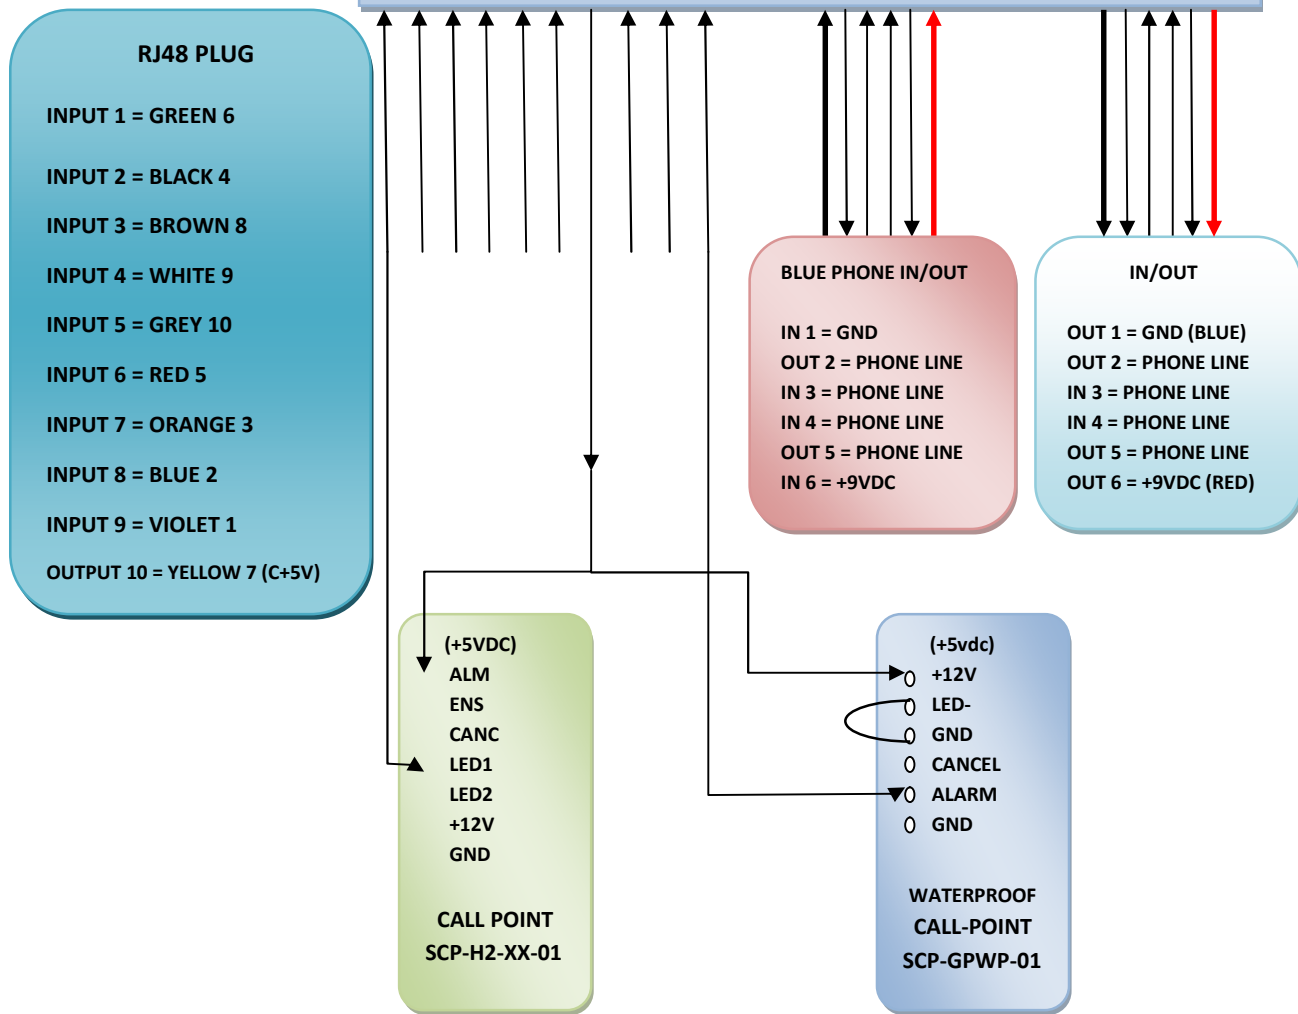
RJ48 PLUG

INPUT 1 = GREEN 6

INPUT 2 = BLACK 4

INPUT 3 = BROWN 8

INPUT 4 = WHITE 9

INPUT 5 = GREY 10

INPUT 6 = RED 5

INPUT 7 = ORANGE 3

INPUT 8 = BLUE 2

INPUT 9 = VIOLET 1

OUTPUT 10 = YELLOW 7 (C+5V)

BLUE PHONE IN/OUT

IN 1 = GND
OUT 2 = PHONE LINE
IN 3 = PHONE LINE
IN 4 = PHONE LINE
OUT 5 = PHONE LINE
IN 6 = +9VDC

IN/OUT

OUT 1 = GND (BLUE)
OUT 2 = PHONE LINE
IN 3 = PHONE LINE
IN 4 = PHONE LINE
OUT 5 = PHONE LINE
OUT 6 = +9VDC (RED)

(+5VDC)
ALM
ENS
CANC
LED1
LED2
+12V
GND

CALL POINT
SCP-H2-XX-01

(+5vdc)
+12V
LED-
GND
CANCEL
ALARM
GND

WATERPROOF
CALL-POINT
SCP-GPWP-01